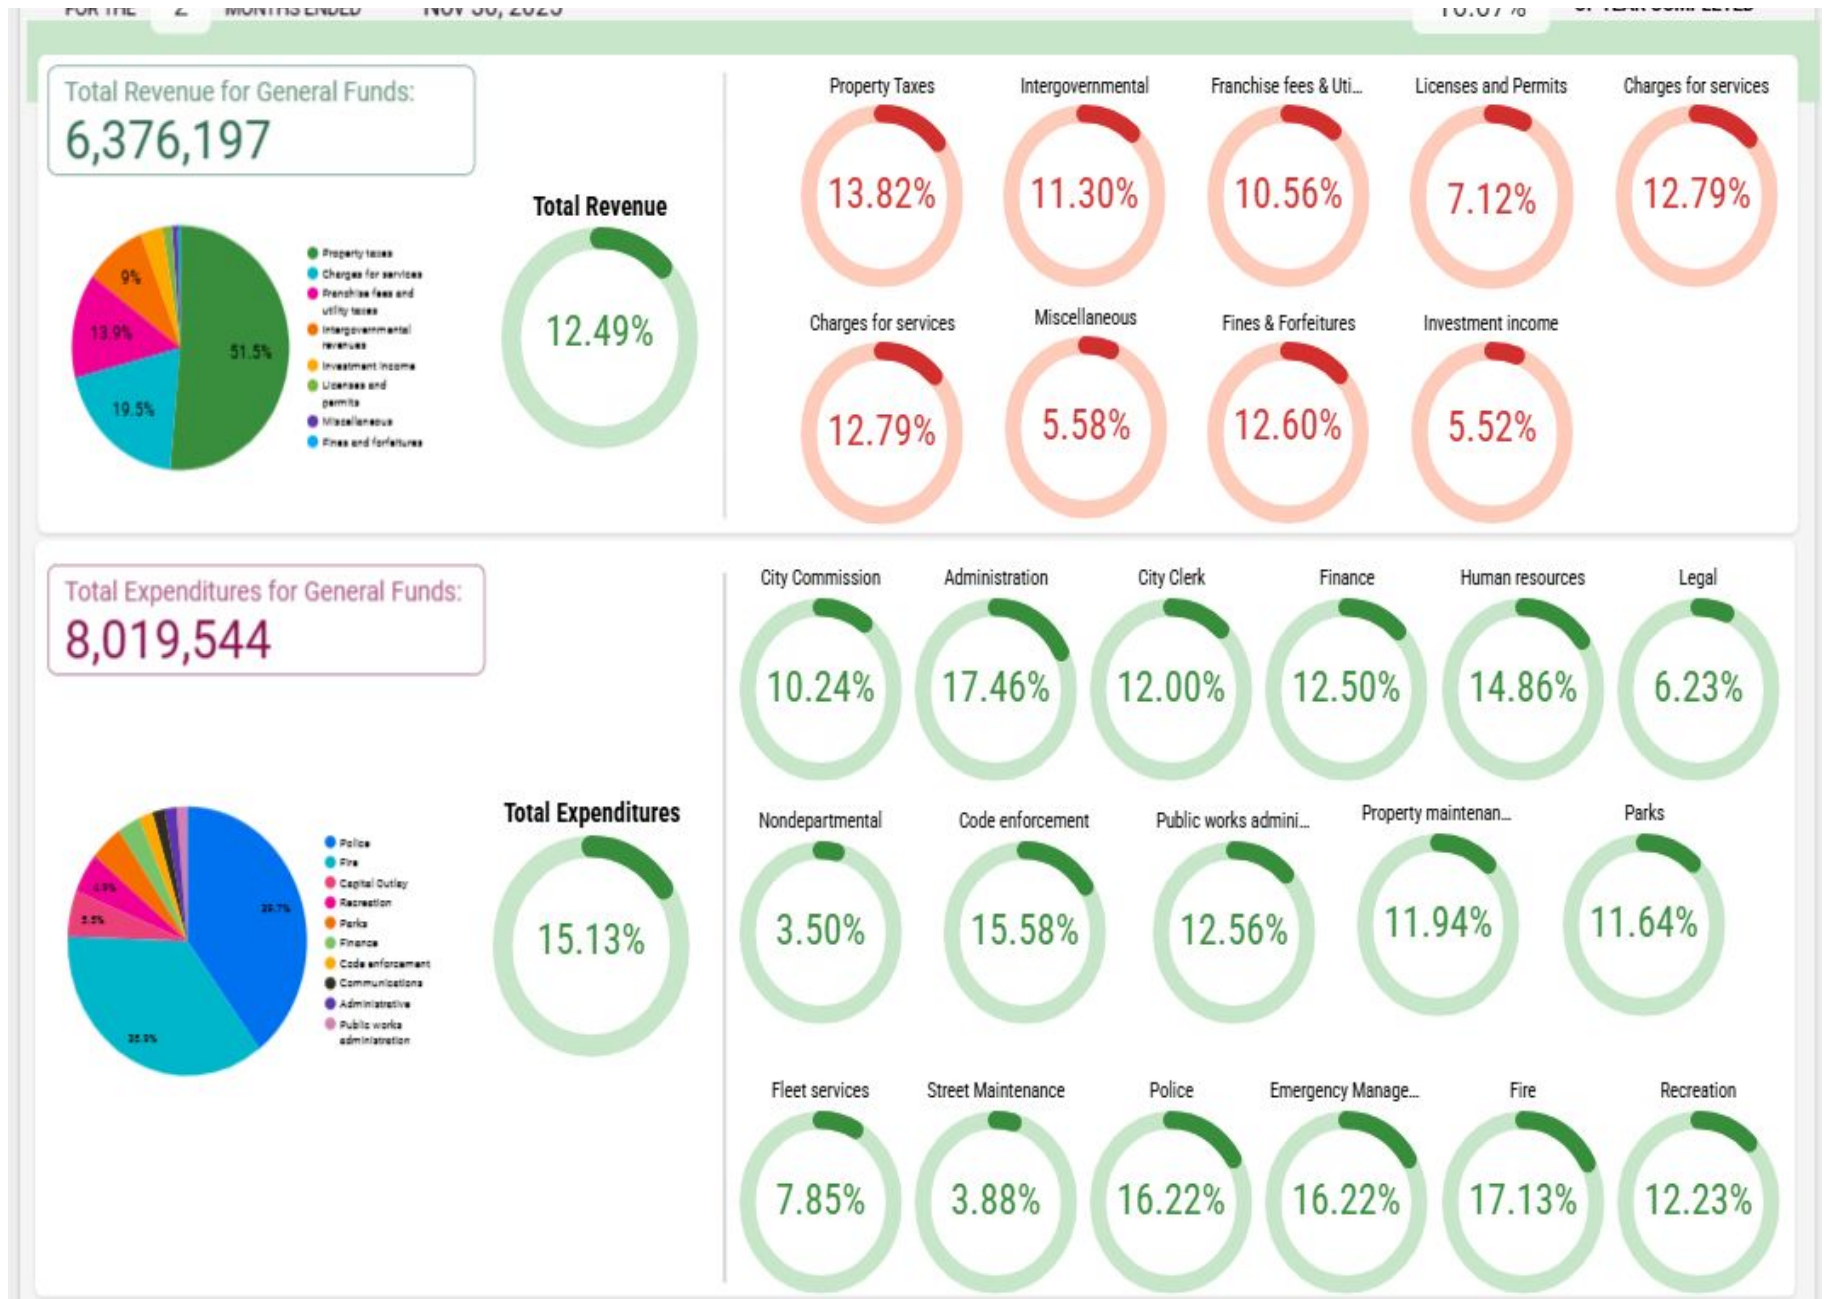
FOR THE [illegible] MONTHS ENDED NOV 30, 2023 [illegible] OF YEAR COMPLETED

Total Revenue for General Funds:
6,376,197

9%
13.9%
51.5%
19.5%

Property taxes
Charges for services
Franchise fees and utility taxes
Intergovernmental revenues
Investment income
Licenses and permits
Miscellaneous
Fines and forfeitures

Total Revenue
12.49%

Property Taxes
13.82%

Intergovernmental
11.30%

Franchise fees & Uti...
10.56%

Licenses and Permits
7.12%

Charges for services
12.79%

Charges for services
12.79%

Miscellaneous
5.58%

Fines & Forfeitures
12.60%

Investment income
5.52%

Total Expenditures for General Funds:
8,019,544

4.9%
5.5%
39.7%
35.9%

Police
Fire
Capital Outlay
Recreation
Parks
Finance
Code enforcement
Communications
Administrative
Public works administration

Total Expenditures
15.13%

City Commission
10.24%

Administration
17.46%

City Clerk
12.00%

Finance
12.50%

Human resources
14.86%

Legal
6.23%

Nondepartmental
3.50%

Code enforcement
15.58%

Public works admini...
12.56%

Property maintenan...
11.94%

Parks
11.64%

Fleet services
7.85%

Street Maintenance
3.88%

Police
16.22%

Emergency Manage...
16.22%

Fire
17.13%

Recreation
12.23%